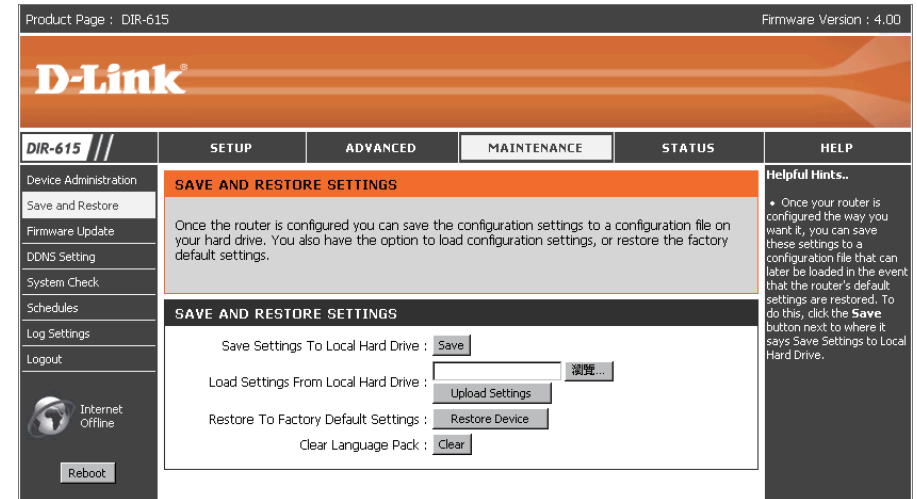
Product Page : DIR-615

Firmware Version : 4.00

D-Link

DIR-615

SETUP | ADVANCED | MAINTENANCE | STATUS | HELP

Device Administration
Save and Restore
Firmware Update
DDNS Setting
System Check
Schedules
Log Settings
Logout

Internet Offline

Reboot

SAVE AND RESTORE SETTINGS

Once the router is configured you can save the configuration settings to a configuration file on your hard drive. You also have the option to load configuration settings, or restore the factory default settings.

SAVE AND RESTORE SETTINGS

Save Settings To Local Hard Drive : Save

Load Settings From Local Hard Drive : 瀏覽...

Upload Settings

Restore To Factory Default Settings : Restore Device

Clear Language Pack : Clear

Helpful Hints..

• Once your router is configured the way you want it, you can save these settings to a configuration file that can later be loaded in the event that the router's default settings are restored. To do this, click the **Save** button next to where it says Save Settings to Local Hard Drive.